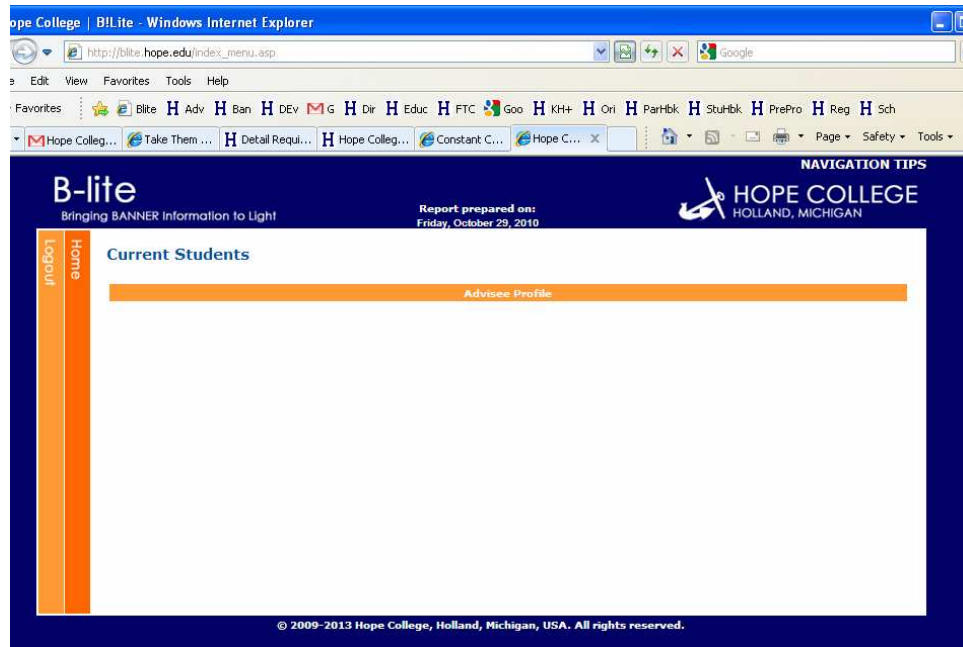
ope College | B!Lite - Windows Internet Explorer

http://blite.hope.edu/index_menu.asp

Google

e Edit View Favorites Tools Help

Favorites Blite H Adv H Ban H DEv G H Dir H Educ H FTC Goo H KH+ H Ori H ParHbk H StuHbk H PrePro H Reg H Sch

Hope Colleg... Take Them ... H Detail Requi... H Hope Colleg... Constant C... Hope C... Page Safety Tools

NAVIGATION TIPS

B-lite
Bringing BANNER Information to Light

Report prepared on:
Friday, October 29, 2010

HOPE COLLEGE
HOLLAND, MICHIGAN

Logout

Home

Current Students

Advisee Profile

© 2009-2013 Hope College, Holland, Michigan, USA. All rights reserved.